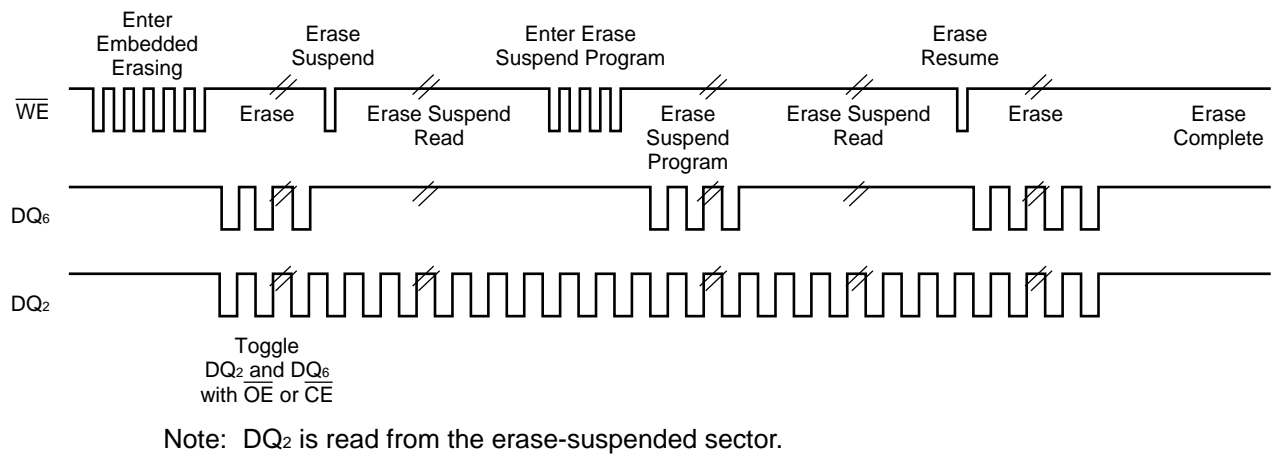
Enter Embedded Erasing

Erase Suspend

Enter Erase Suspend Program

Erase Resume

$\overline{WE}$

Erase

Erase Suspend Read

Erase Suspend Program

Erase Suspend Read

Erase

Erase Complete

$DQ_6$

$DQ_2$

Toggle $DQ_2$ and $DQ_6$ with $\overline{OE}$ or $\overline{CE}$

Note: $DQ_2$ is read from the erase-suspended sector.